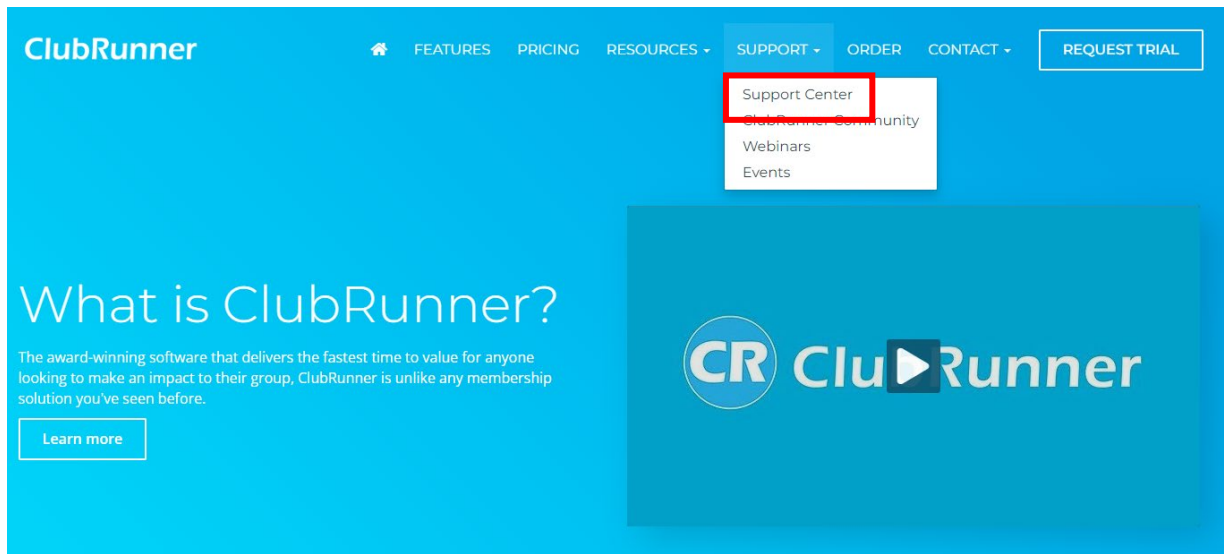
ClubRunner

FEATURES PRICING RESOURCES SUPPORT ORDER CONTACT REQUEST TRIAL

Support Center
ClubRunner Community
Webinars
Events

What is ClubRunner?

The award-winning software that delivers the fastest time to value for anyone looking to make an impact to their group, ClubRunner is unlike any membership solution you've seen before.

Learn more

CR ClubRunner